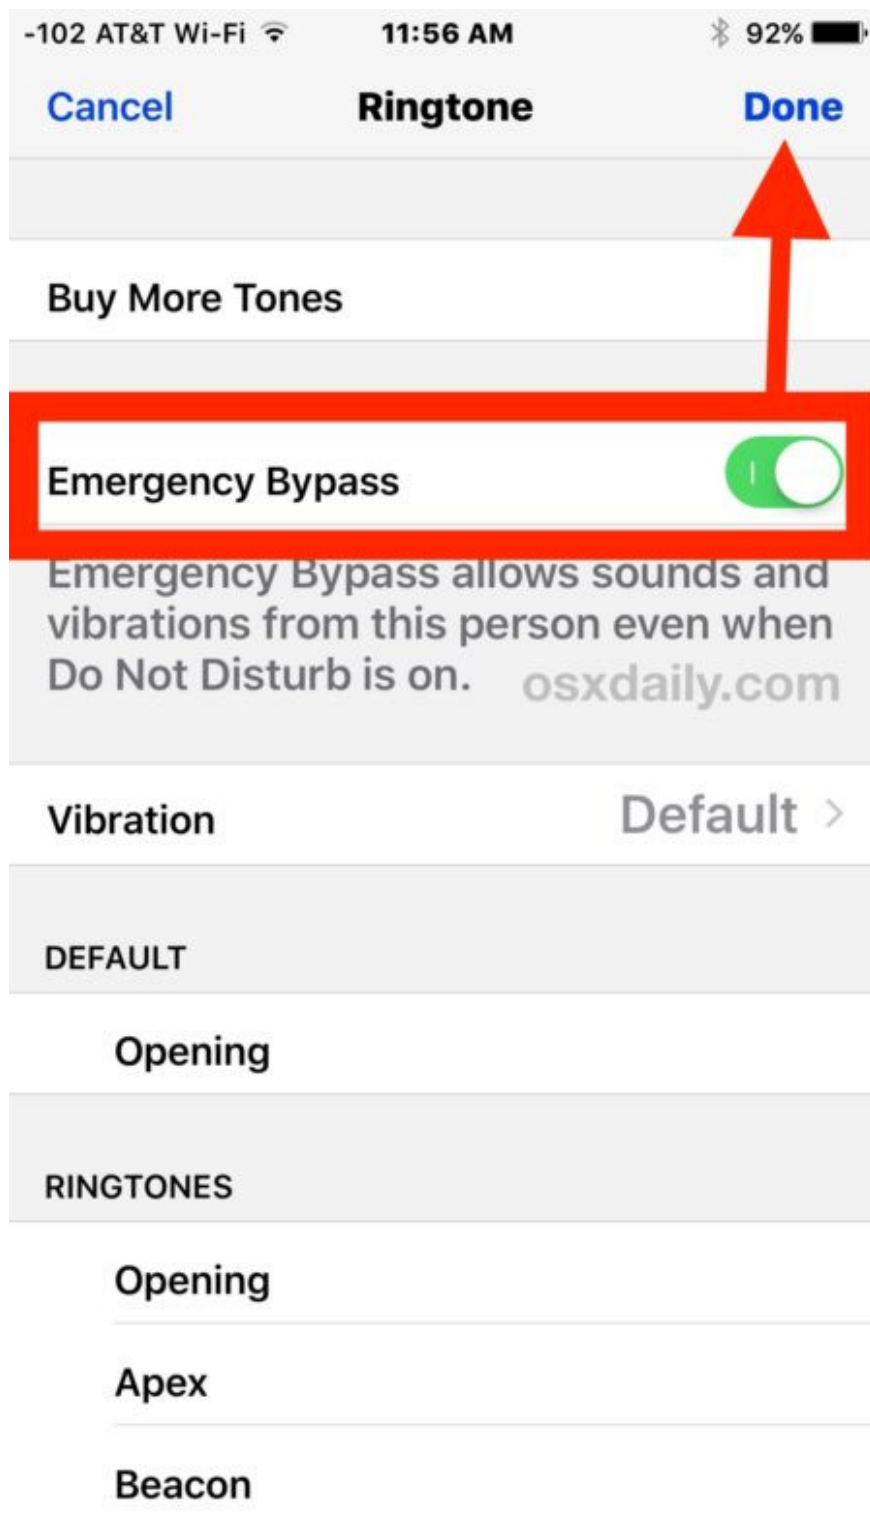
-102 AT&T Wi-Fi 11:56 AM 92%

Cancel Ringtone Done

Buy More Tones

Emergency Bypass

Emergency Bypass allows sounds and vibrations from this person even when Do Not Disturb is on. osxdaily.com

Vibration Default >

DEFAULT

Opening

RINGTONES

Opening

Apex

Beacon